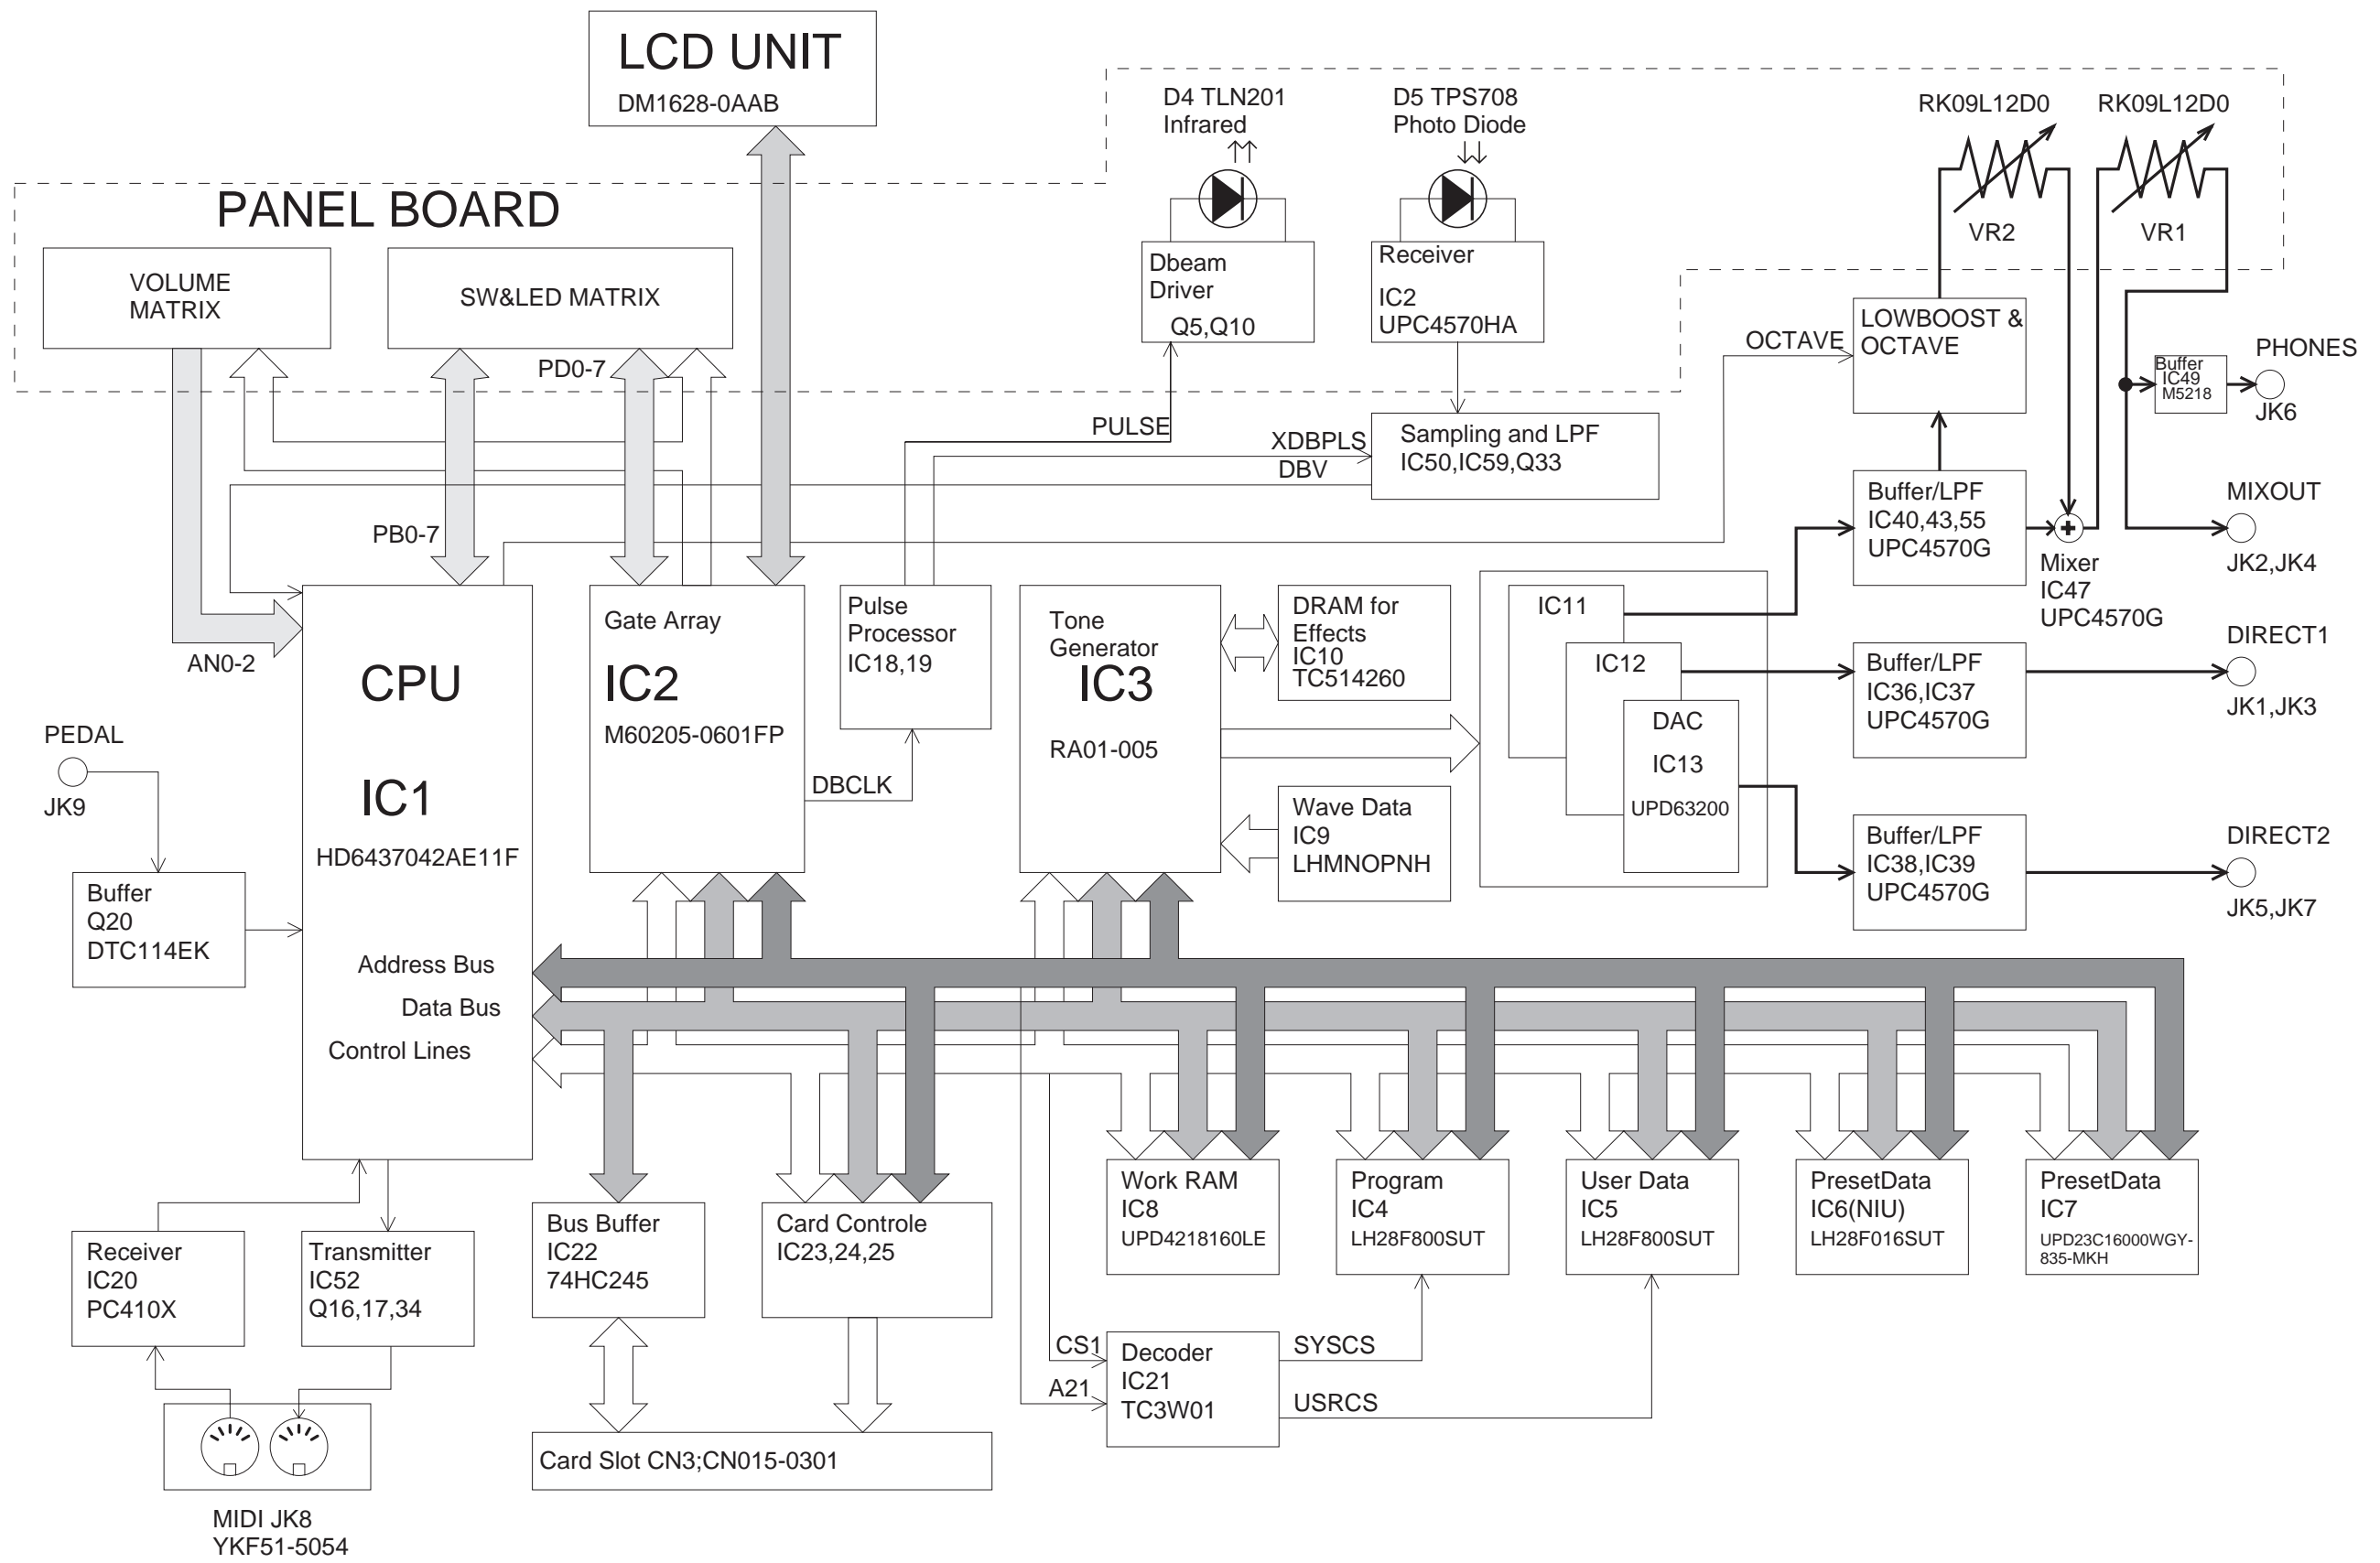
LCD UNIT
DM1628-0AAB

D4 TLN201
Infrared

D5 TPS708
Photo Diode

RK09L12D0

RK09L12D0

PANEL BOARD

VOLUME
MATRIX

SW&LED MATRIX

Dbeam
Driver
Q5,Q10

Receiver
IC2
UPC4570HA

VR2

VR1

OCTAVE

LOWBOOST &
OCTAVE

Buffer
IC49
M5218

PHONES

JK6

PD0-7

PULSE

XDBPLS

DBV

Sampling and LPF
IC50,IC59,Q33

Buffer/LPF
IC40,43,55
UPC4570G

MIXOUT

JK2,JK4

Mixer
IC47
UPC4570G

PB0-7

AN0-2

CPU
IC1
HD6437042AE11F

Gate Array
IC2
M60205-0601FP

Pulse
Processor
IC18,19

Tone
Generator
IC3
RA01-005

DRAM for
Effects
IC10
TC514260

IC11

IC12

DAC
IC13
UPD63200

Buffer/LPF
IC36,IC37
UPC4570G

DIRECT1

JK1,JK3

PEDAL

JK9

DBCLK

Wave Data
IC9
LHMNOPNH

Buffer/LPF
IC38,IC39
UPC4570G

DIRECT2

JK5,JK7

Buffer
Q20
DTC114EK

Address Bus
Data Bus
Control Lines

Work RAM
IC8
UPD4218160LE

Program
IC4
LH28F800SUT

User Data
IC5
LH28F800SUT

PresetData
IC6(NIU)
LH28F016SUT

PresetData
IC7
UPD23C16000WGY-835-MKH

Bus Buffer
IC22
74HC245

Card Controle
IC23,24,25

Receiver
IC20
PC410X

Transmitter
IC52
Q16,17,34

CS1

A21

Decoder
IC21
TC3W01

SYSCS

USRCS

Card Slot CN3;CN015-0301

MIDI JK8
YKF51-5054